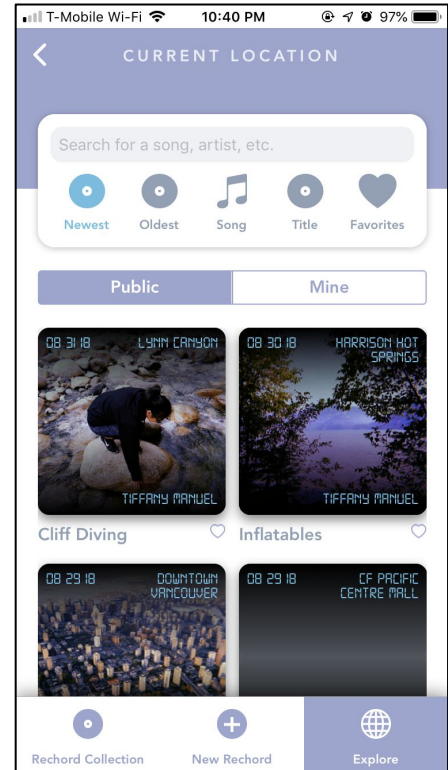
T-Mobile Wi-Fi 10:40 PM 97%

CURRENT LOCATION

Search for a song, artist, etc.

Newest Oldest Song Title Favorites

Public Mine

08 31 18 LYNN CANYON
TIFFANY MANUEL
Cliff Diving

08 30 18 HARRISON HOT SPRINGS
TIFFANY MANUEL
Inflatables

08 29 18 DOWNTOWN VANCOUVER

08 29 18 CF PACIFIC CENTRE MALL

Rechord Collection New Rechord Explore